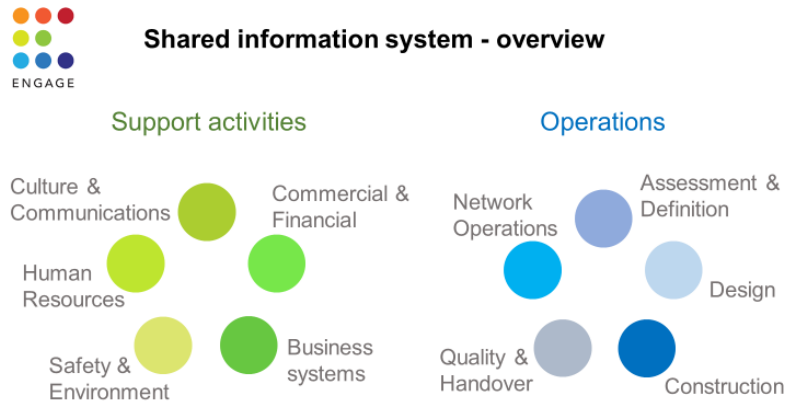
ENGAGE

Shared information system - overview

Support activities

Culture & Communications

Commercial & Financial

Human Resources

Safety & Environment

Business systems

Operations

Network Operations

Assessment & Definition

Design

Quality & Handover

Construction